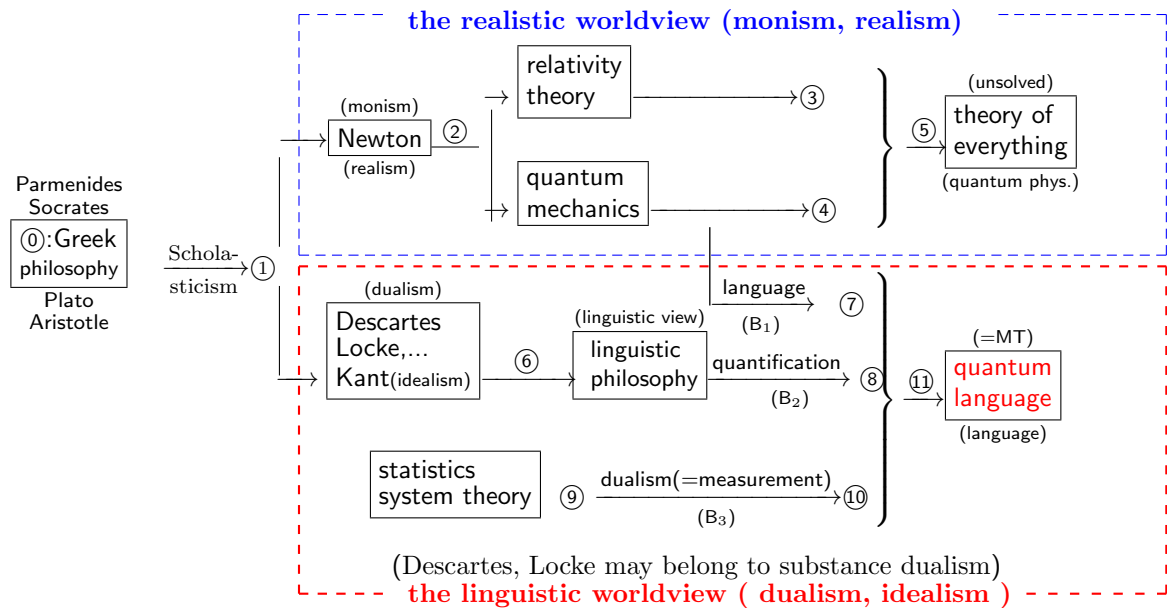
the realistic worldview (monism, realism)

Parmenides
Socrates
⓪:Greek philosophy
Plato
Aristotle

Scholasticism ①

(monism)
Newton
(realism)
②

relativity theory ③

quantum mechanics ④

⑤

(unsolved)
theory of everything
(quantum phys.)

language
($B_1$)
⑦

(dualism)
Descartes
Locke,...
Kant(idealism)

⑥

(linguistic view)
linguistic philosophy

quantification
($B_2$)
⑧

⑪

(=MT)
quantum language
(language)

statistics
system theory

⑨ dualism(=measurement) ⑩
($B_3$)

(Descartes, Locke may belong to substance dualism)

the linguistic worldview ( dualism, idealism )